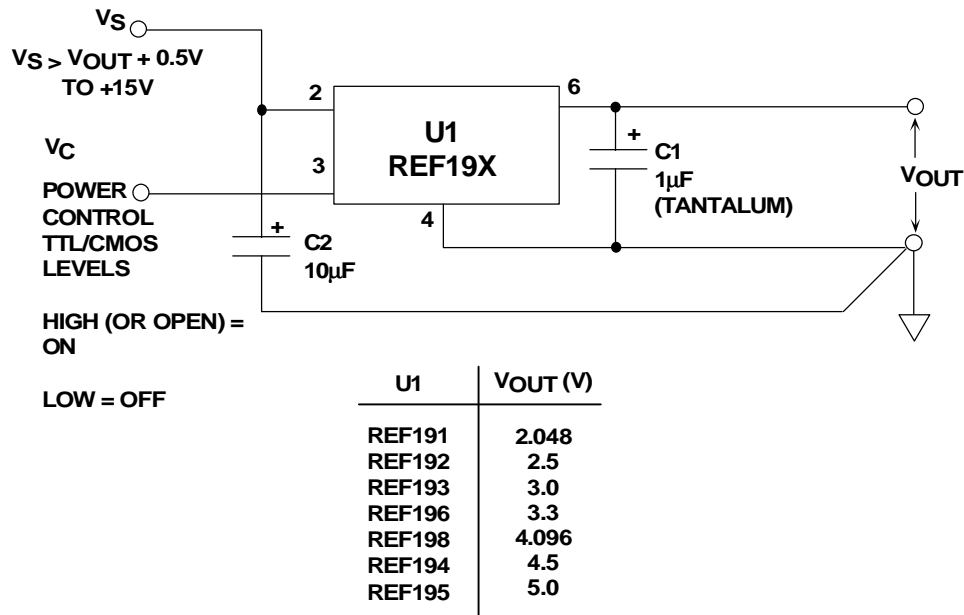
$V_S$

$V_S > V_{OUT} + 0.5V$ TO +15V

$V_C$

POWER CONTROL TTL/CMOS LEVELS

HIGH (OR OPEN) = ON

LOW = OFF

2

3

4

6

U1
REF19X

+
C2
10μF

+
C1
1μF
(TANTALUM)

$V_{OUT}$

| U1 | $V_{OUT}$ (V) |
|---|---|
| REF191 | 2.048 |
| REF192 | 2.5 |
| REF193 | 3.0 |
| REF196 | 3.3 |
| REF198 | 4.096 |
| REF194 | 4.5 |
| REF195 | 5.0 |